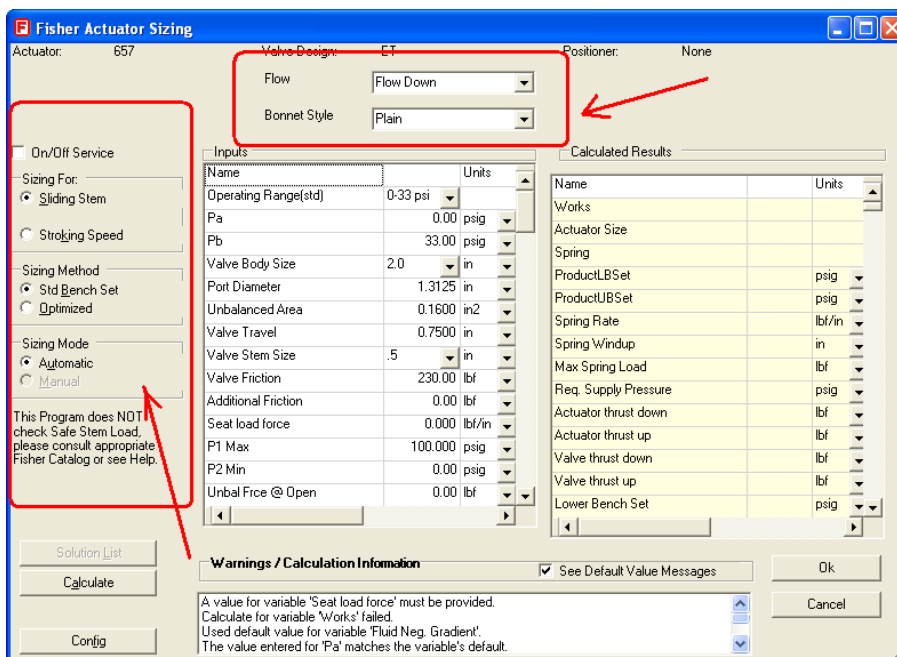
Fisher Actuator Sizing

Actuator: 657

Valve Design: ET

Positioner: None

Flow Flow Down

Bonnet Style Plain

On/Off Service

Sizing For:
Sliding Stem
Stroking Speed

Sizing Method
Std Bench Set
Optimized

Sizing Mode
Automatic
Manual

This Program does NOT check Safe Stem Load, please consult appropriate Fisher Catalog or see Help.

Inputs

| Name | | Units |
|---|---|---|
| Operating Range(std) | 0-33 psi | |
| Pa | 0.00 | psig |
| Pb | 33.00 | psig |
| Valve Body Size | 2.0 | in |
| Port Diameter | 1.3125 | in |
| Unbalanced Area | 0.1600 | in2 |
| Valve Travel | 0.7500 | in |
| Valve Stem Size | .5 | in |
| Valve Friction | 230.00 | lbf |
| Additional Friction | 0.00 | lbf |
| Seat load force | 0.000 | lbf/in |
| P1 Max | 100.000 | psig |
| P2 Min | 0.00 | psig |
| Unbal Frce @ Open | 0.00 | lbf |

Calculated Results

| Name | | Units |
|---|---|---|
| Works | | |
| Actuator Size | | |
| Spring | | |
| ProductLBSet | | psig |
| ProductUBSet | | psig |
| Spring Rate | | lbf/in |
| Spring Windup | | in |
| Max Spring Load | | lbf |
| Req. Supply Pressure | | psig |
| Actuator thrust down | | lbf |
| Actuator thrust up | | lbf |
| Valve thrust down | | lbf |
| Valve thrust up | | lbf |
| Lower Bench Set | | psig |

Solution List

Calculate

Config

Warnings / Calculation Information

See Default Value Messages

A value for variable 'Seat load force' must be provided.
Calculate for variable 'Works' failed.
Used default value for variable 'Fluid Neg. Gradient'.
The value entered for 'Pa' matches the variable's default.

Ok

Cancel